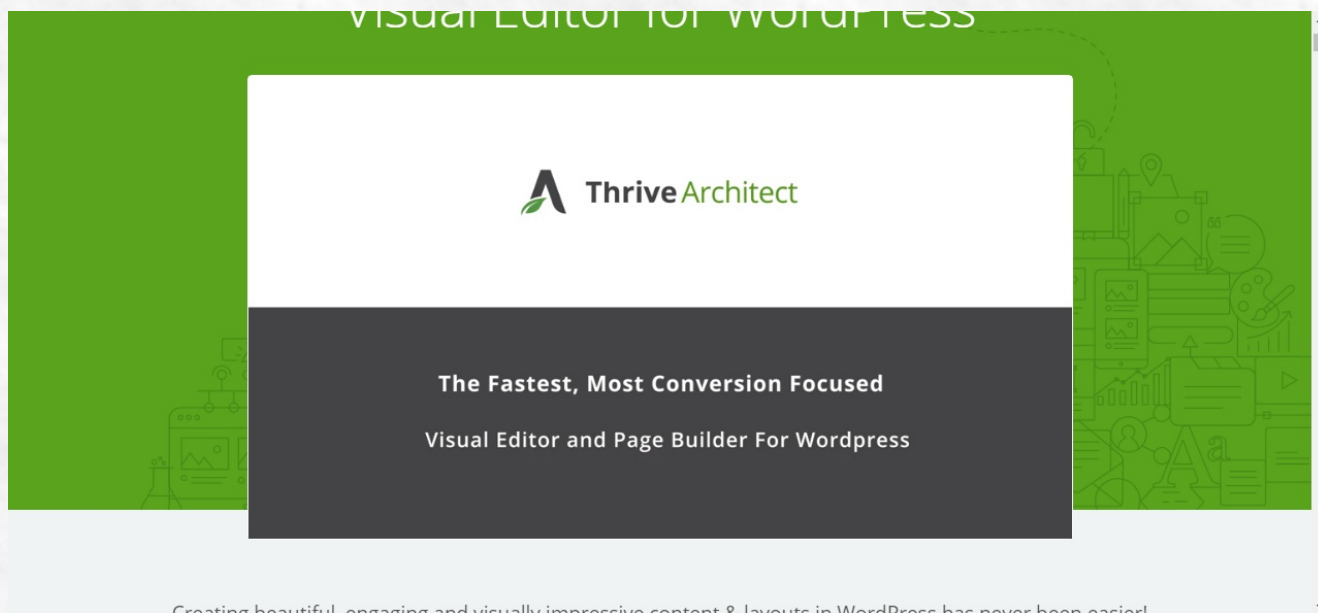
Visual Editor for WordPress

Thrive Architect

The Fastest, Most Conversion Focused

Visual Editor and Page Builder For Wordpress

Creating beautiful, engaging and visually impressive content & layouts in WordPress has never been easier!